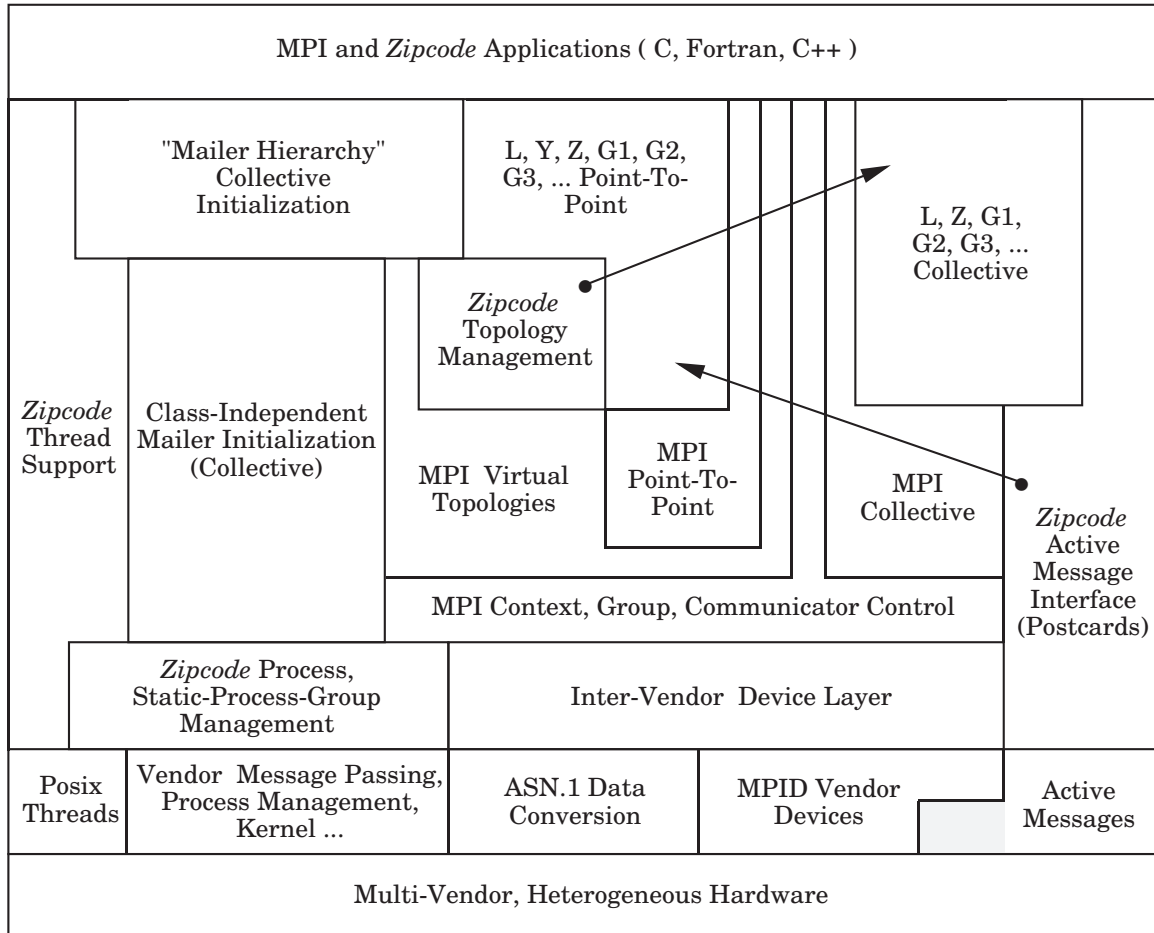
MPI and *Zipcode* Applications ( C, Fortran, C++ )

"Mailer Hierarchy" Collective Initialization

L, Y, Z, G1, G2, G3, ... Point-To-Point

L, Z, G1, G2, G3, ... Collective

*Zipcode* Topology Management

*Zipcode* Thread Support

Class-Independent Mailer Initialization (Collective)

MPI Virtual Topologies

MPI Point-To-Point

MPI Collective

*Zipcode* Active Message Interface (Postcards)

MPI Context, Group, Communicator Control

*Zipcode* Process, Static-Process-Group Management

Inter-Vendor Device Layer

Posix Threads

Vendor Message Passing, Process Management, Kernel ...

ASN.1 Data Conversion

MPID Vendor Devices

Active Messages

Multi-Vendor, Heterogeneous Hardware